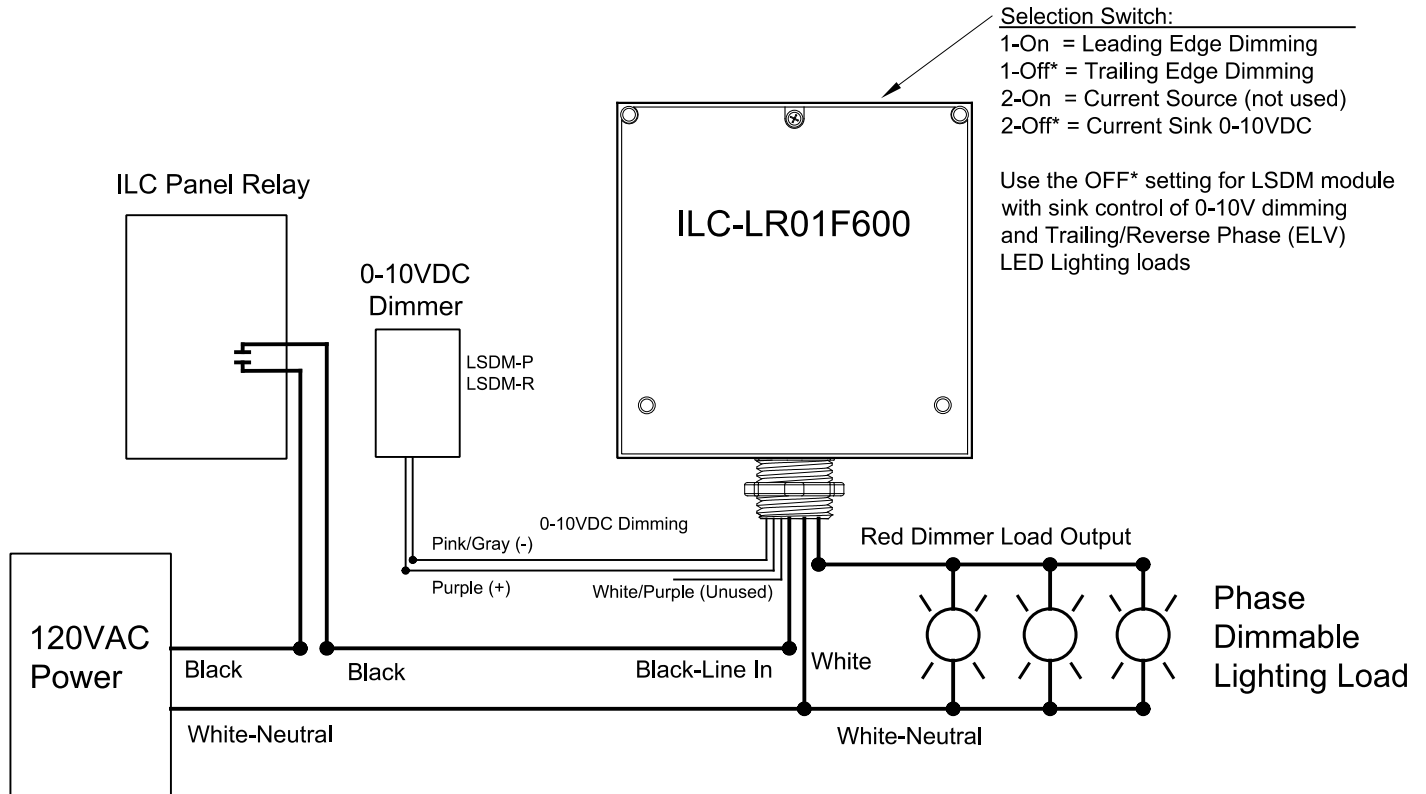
Selection Switch:
1-On = Leading Edge Dimming
1-Off* = Trailing Edge Dimming
2-On = Current Source (not used)
2-Off* = Current Sink 0-10VDC

Use the OFF* setting for LSDM module with sink control of 0-10V dimming and Trailing/Reverse Phase (ELV) LED Lighting loads

ILC Panel Relay

ILC-LR01F600

0-10VDC
Dimmer

LSDM-P
LSDM-R

0-10VDC Dimming

Pink/Gray (-)

Purple (+)

White/Purple (Unused)

Red Dimmer Load Output

Phase
Dimmable
Lighting Load

120VAC
Power

Black

Black

Black-Line In

White

White-Neutral

White-Neutral